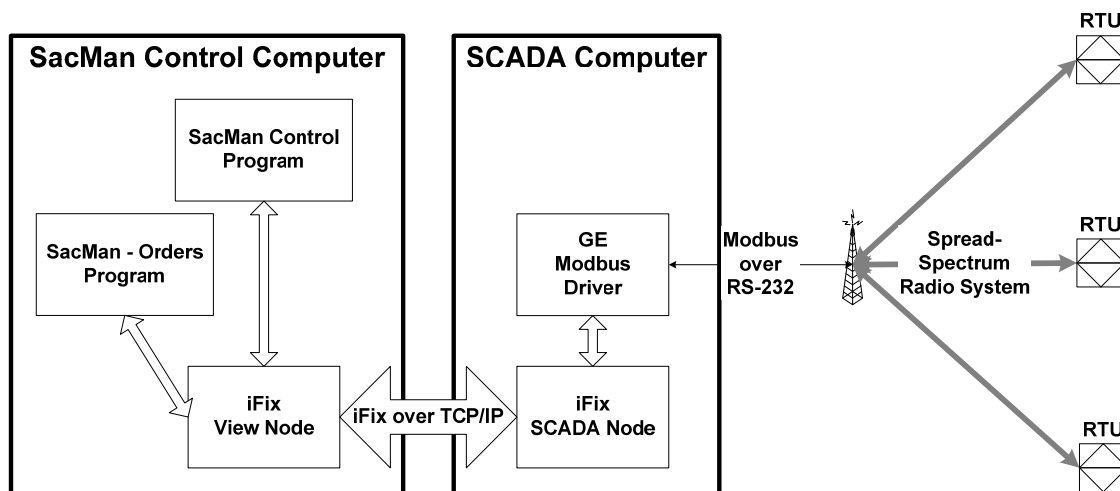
SacMan Control Computer

SacMan Control Program

SacMan - Orders Program

iFix View Node

iFix over TCP/IP

SCADA Computer

GE Modbus Driver

iFix SCADA Node

Modbus over RS-232

Spread-Spectrum Radio System

RTU

RTU

RTU